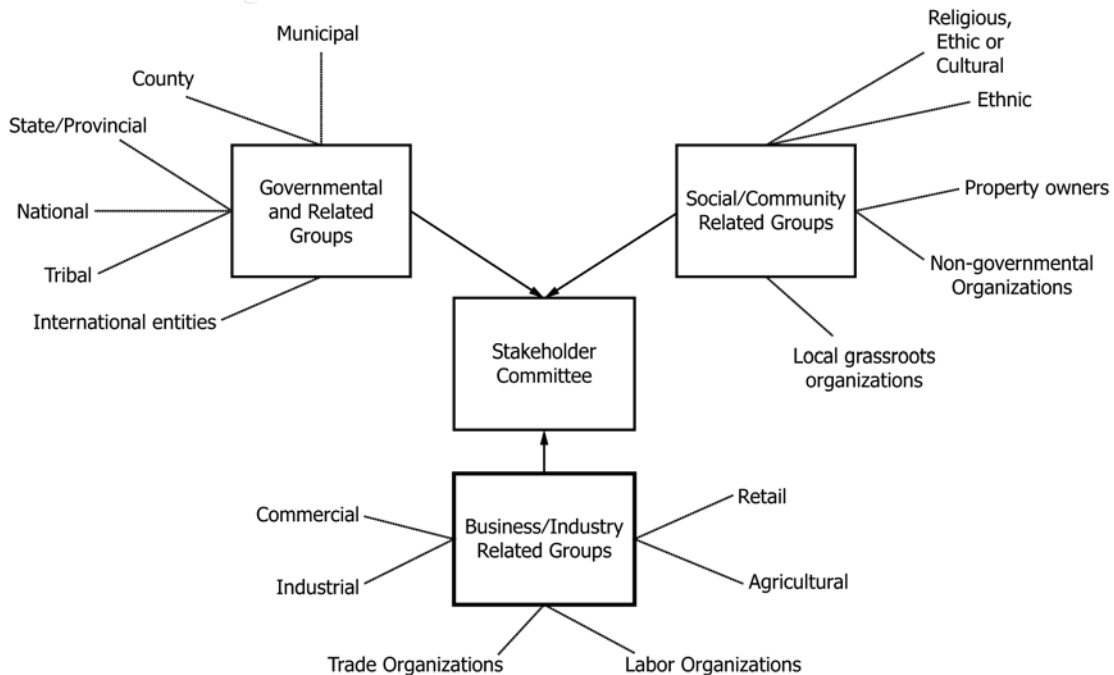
Municipal

County

State/Provincial

National

Tribal

International entities

Governmental and Related Groups

Religious, Ethic or Cultural

Ethnic

Property owners

Non-governmental Organizations

Local grassroots organizations

Social/Community Related Groups

Stakeholder Committee

Commercial

Industrial

Business/Industry Related Groups

Retail

Agricultural

Trade Organizations

Labor Organizations